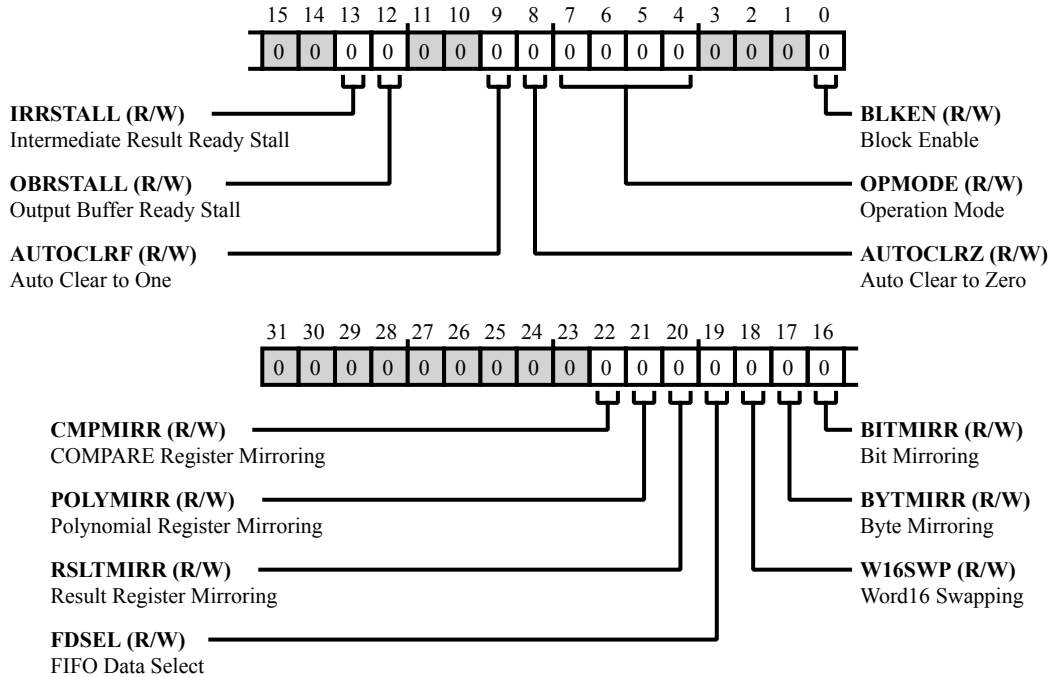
15 14 13 12 11 10 9 8 7 6 5 4 3 2 1 0

0 0 0 0 0 0 0 0 0 0 0 0 0 0 0 0

**IRRSTALL (R/W)**
Intermediate Result Ready Stall

**OBRSTALL (R/W)**
Output Buffer Ready Stall

**AUTOCLRF (R/W)**
Auto Clear to One

**BLKEN (R/W)**
Block Enable

**OPMODE (R/W)**
Operation Mode

**AUTOCLRZ (R/W)**
Auto Clear to Zero

31 30 29 28 27 26 25 24 23 22 21 20 19 18 17 16

0 0 0 0 0 0 0 0 0 0 0 0 0 0 0 0

**CMPMIRR (R/W)**
COMPARE Register Mirroring

**POLYMIRR (R/W)**
Polynomial Register Mirroring

**RSLTMIRR (R/W)**
Result Register Mirroring

**FDSEL (R/W)**
FIFO Data Select

**BITMIRR (R/W)**
Bit Mirroring

**BYTMIRR (R/W)**
Byte Mirroring

**W16SWP (R/W)**
Word16 Swapping